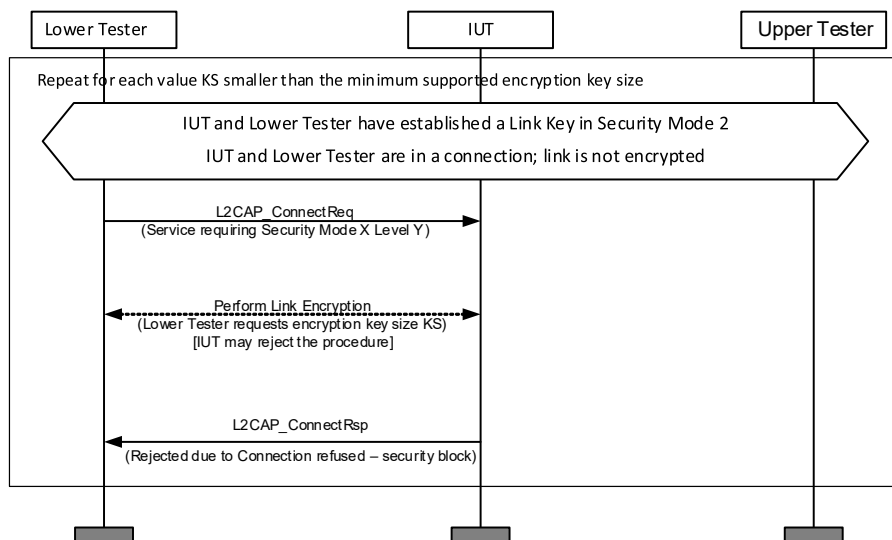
Lower Tester

IUT

Upper Tester

Repeat for each value KS smaller than the minimum supported encryption key size

IUT and Lower Tester have established a Link Key in Security Mode 2

IUT and Lower Tester are in a connection; link is not encrypted

L2CAP_ConnectReq
(Service requiring Security Mode X Level Y)

Perform Link Encryption
(Lower Tester requests encryption key size KS)
[IUT may reject the procedure]

L2CAP_ConnectRsp
(Rejected due to Connection refused – security block)